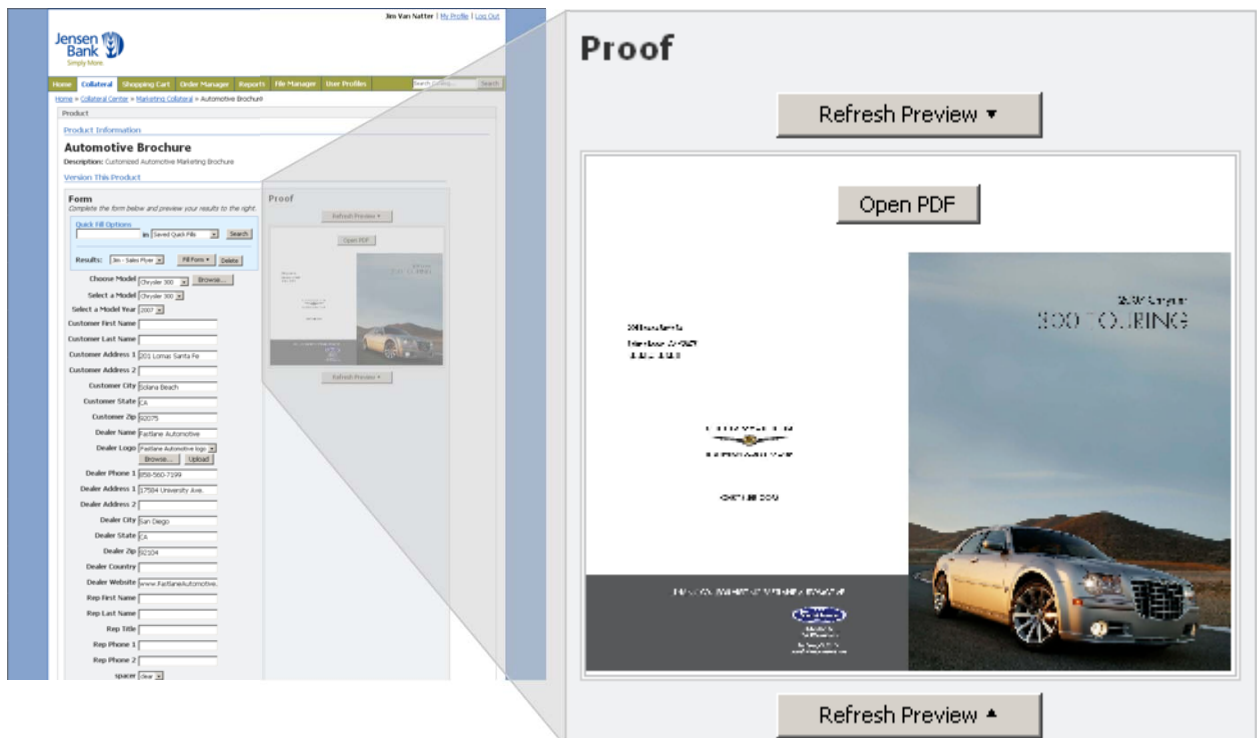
Jim Van Natter | My Profile | Log Out

Jensen Bank
Simply More

Home | Collateral | Shopping Cart | Order Manager | Reports | File Manager | User Profiles | Search Catalog... | Search

Home » Collateral Center » Marketing Collateral » Automotive Brochure

Product

Product Information

Automotive Brochure

Description: Customized Automotive Marketing Brochure

Version This Product

Form
Complete the form below and preview your results to the right.

Quick Fill Options
in Saved Quick Fills Search
Results: Jim - Sales Flyer Fill Form ▾ Delete

Choose Model Chrysler 300 Browse...
Select a Model Chrysler 300
Select a Model Year 2007
Customer First Name
Customer Last Name
Customer Address 1 201 Lomas Santa Fe
Customer Address 2
Customer City Solana Beach
Customer State CA
Customer Zip 92075
Dealer Name Fastlane Automotive
Dealer Logo Fastlane Automotive logo
Browse... Upload
Dealer Phone 1 858-560-7399
Dealer Address 1 17504 University Ave.
Dealer Address 2
Dealer City San Diego
Dealer State CA
Dealer Zip 92104
Dealer Country
Dealer Website www.FastlaneAutomotive.
Rep First Name
Rep Last Name
Rep Title
Rep Phone 1
Rep Phone 2
spacer clear

Proof

Refresh Preview ▾

Open PDF

300 TOURING

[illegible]

Refresh Preview ▴